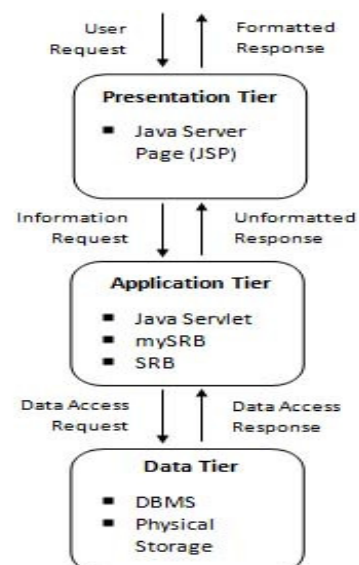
User Request

Formatted Response

Presentation Tier

- Java Server Page (JSP)

Information Request

Unformatted Response

Application Tier

- Java Servlet
- mySRB
- SRB

Data Access Request

Data Access Response

Data Tier

- DBMS
- Physical Storage